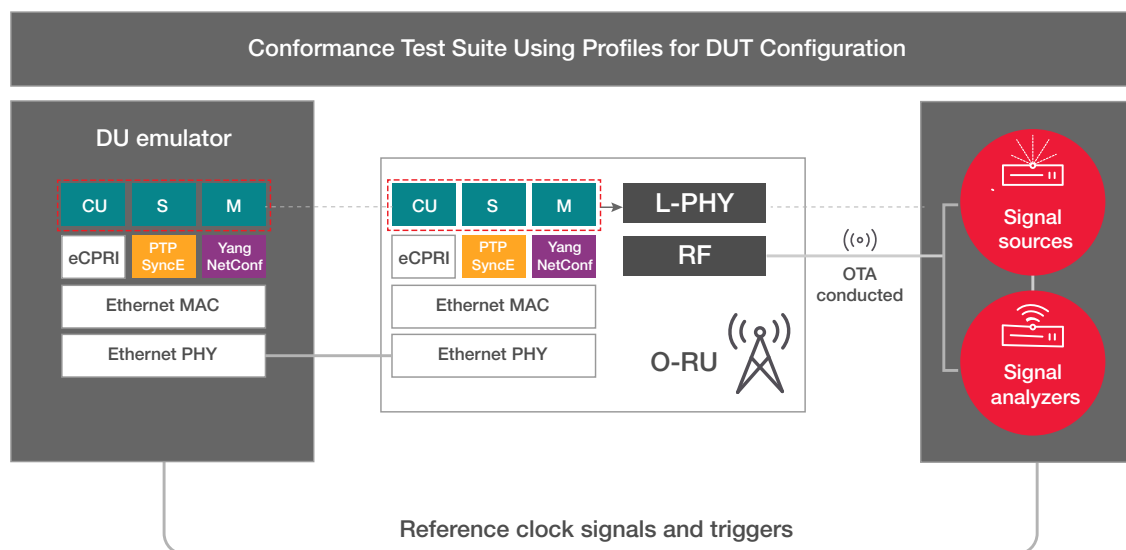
Conformance Test Suite Using Profiles for DUT Configuration

DU emulator

CU
S
M

eCPRI
PTP SyncE
Yang NetConf

Ethernet MAC

Ethernet PHY

CU
S
M

eCPRI
PTP SyncE
Yang NetConf

Ethernet MAC

Ethernet PHY

L-PHY

RF

O-RU

((∘))

OTA conducted

Signal sources

Signal analyzers

Reference clock signals and triggers